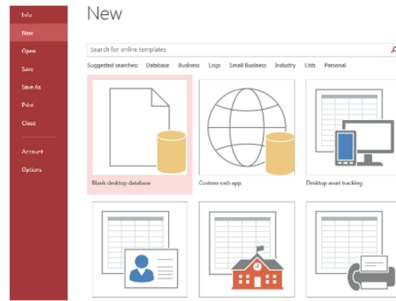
Info
New
Open
Save
Save As
Print
Close
Account
Options

New

Search for online templates

Suggested searches: Database Business Logs Small Business Industry Lists Personal

Blank desktop database

Custom web app

Desktop asset tracking